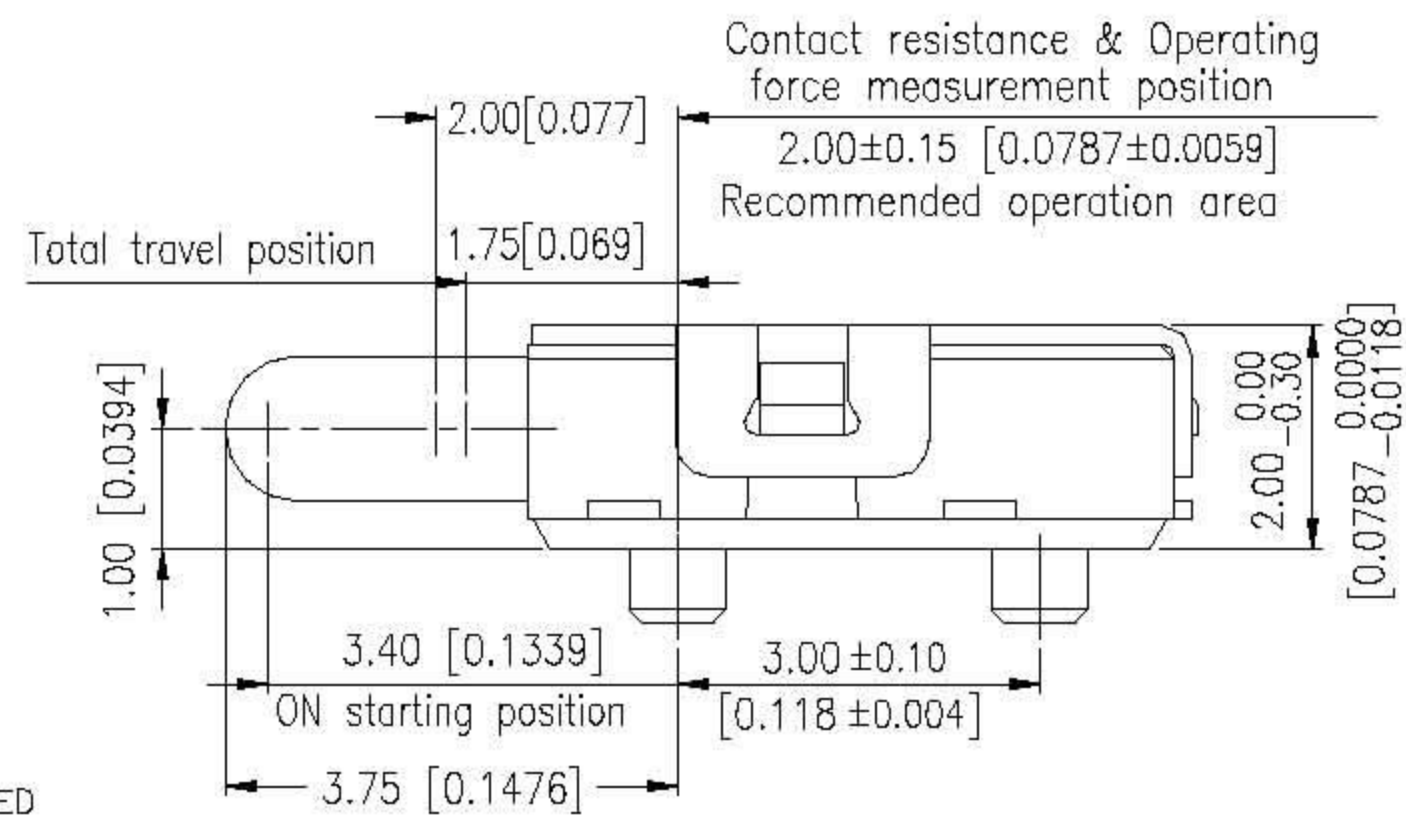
Contact resistance & Operating force measurement position

2.00[0.077]

2.00±0.15 [0.0787±0.0059]

Recommended operation area

Total travel position

1.75[0.069]

1.00 [0.0394]

$2.00^{0.00}_{-0.30}$

$[0.0787^{0.0000}_{-0.0118}]$

3.40 [0.1339]

ON starting position

3.00±0.10

[0.118±0.004]

3.75 [0.1476]

ED